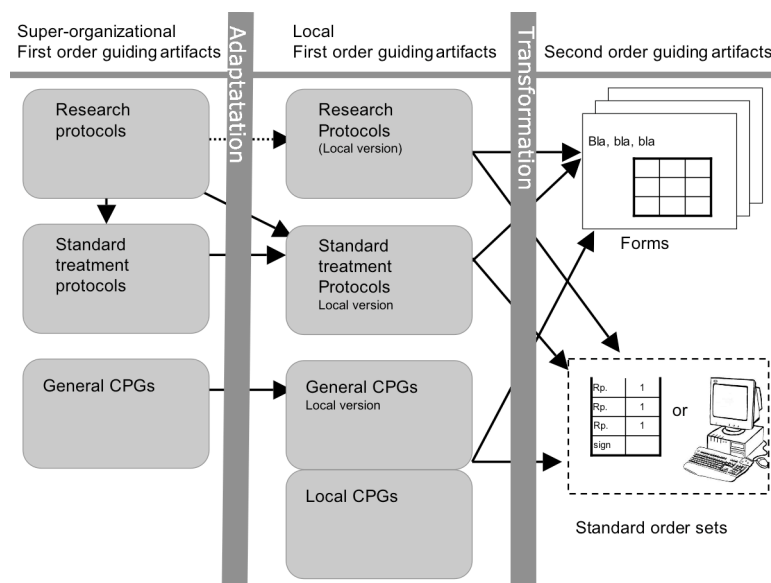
Super-organizational
First order guiding artifacts

Adaptatation

Local
First order guiding artifacts

Transformation

Second order guiding artifacts

Research protocols

Research Protocols
(Local version)

Bla, bla, bla

Standard treatment protocols

Standard treatment Protocols
Local version

Forms

General CPGs

General CPGs
Local version

| Rp. | 1 |
|---|---|
| Rp. | 1 |
| Rp. | 1 |
| sign | |

or

Local CPGs

Standard order sets